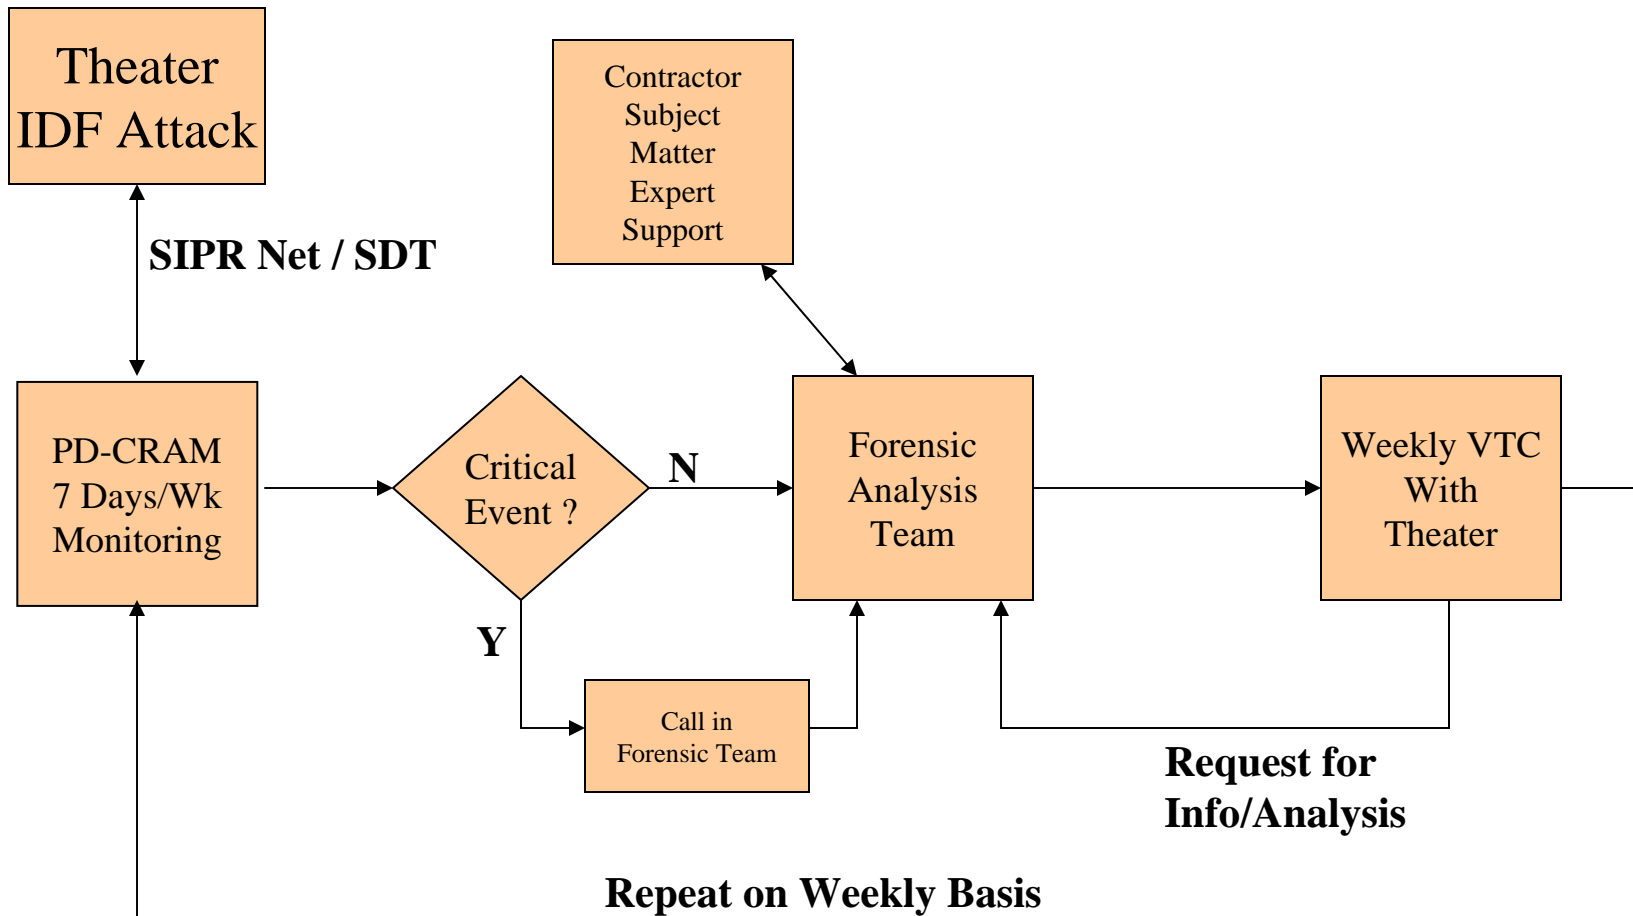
Theater IDF Attack

SIPR Net / SDT

Contractor Subject Matter Expert Support

PD-CRAM 7 Days/Wk Monitoring

Critical Event ?

N

Forensic Analysis Team

Weekly VTC With Theater

Y

Call in Forensic Team

Request for Info/Analysis

Repeat on Weekly Basis